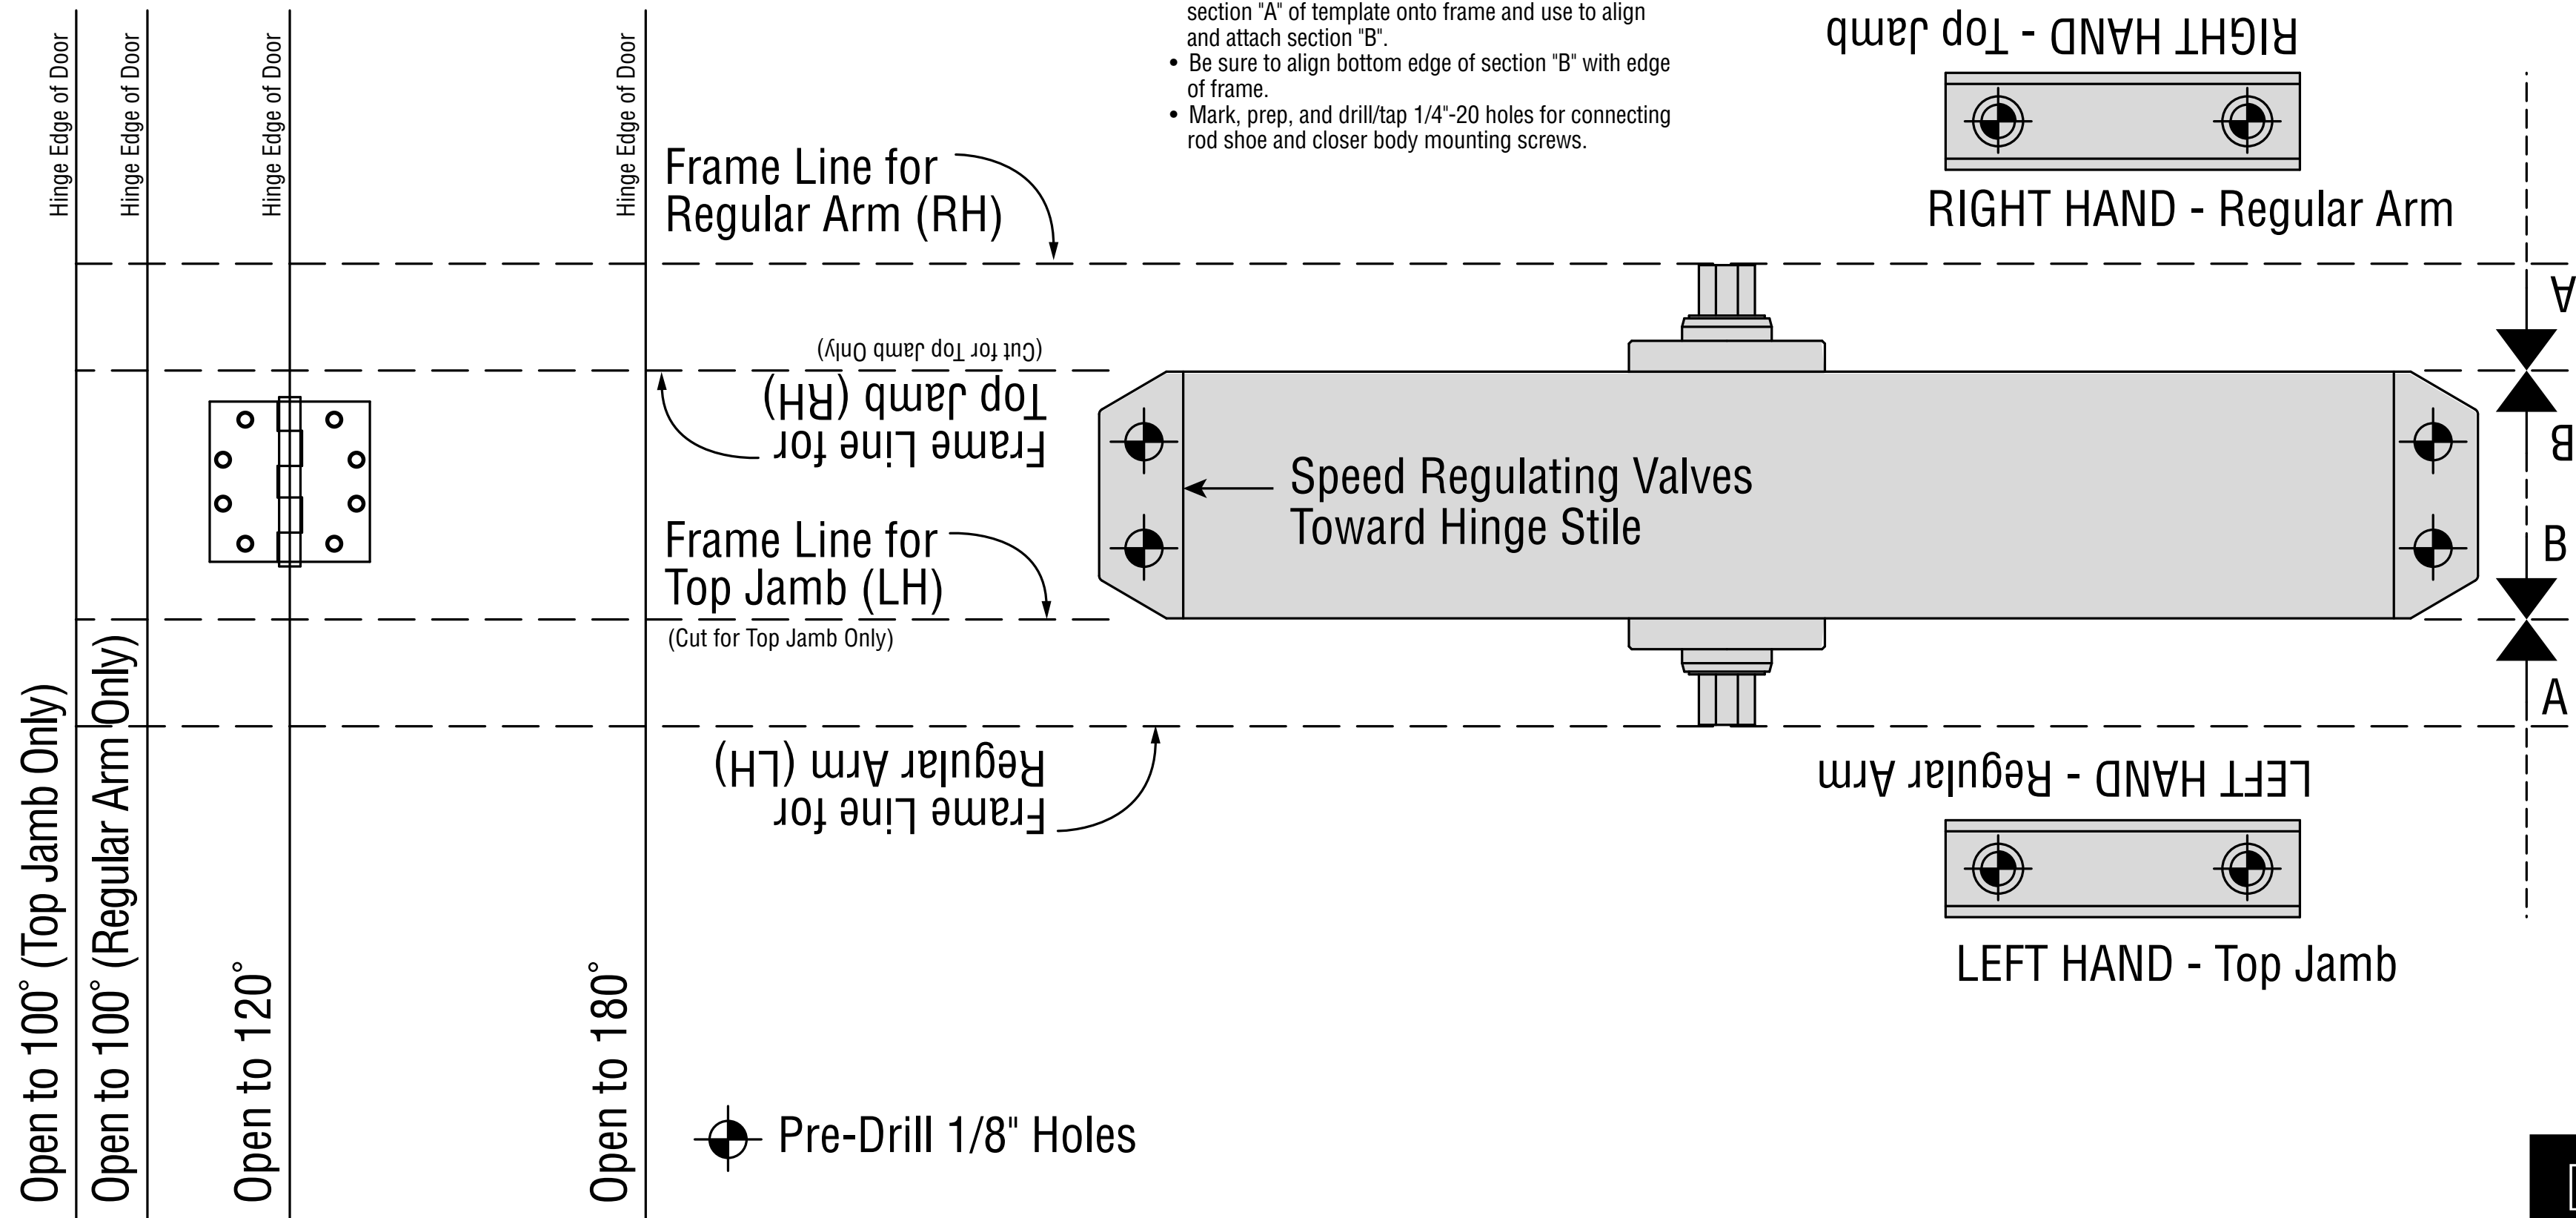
section "A" of template onto frame and use to align and attach section "B".
• Be sure to align bottom edge of section "B" with edge of frame.
• Mark, prep, and drill/tap 1/4"-20 holes for connecting rod shoe and closer body mounting screws.

RIGHT HAND - Top Jamb

RIGHT HAND - Regular Arm

Hinge Edge of Door

Hinge Edge of Door

Hinge Edge of Door

Hinge Edge of Door

Frame Line for Regular Arm (RH)

(Cut for Top Jamb Only)

Frame Line for Top Jamb (RH)

Speed Regulating Valves Toward Hinge Stile

Frame Line for Top Jamb (LH)

(Cut for Top Jamb Only)

Frame Line for Regular Arm (LH)

LEFT HAND - Regular Arm

LEFT HAND - Top Jamb

A

B

B

A

Open to 100° (Top Jamb Only)

Open to 100° (Regular Arm Only)

Open to 120°

Open to 180°

Pre-Drill 1/8" Holes